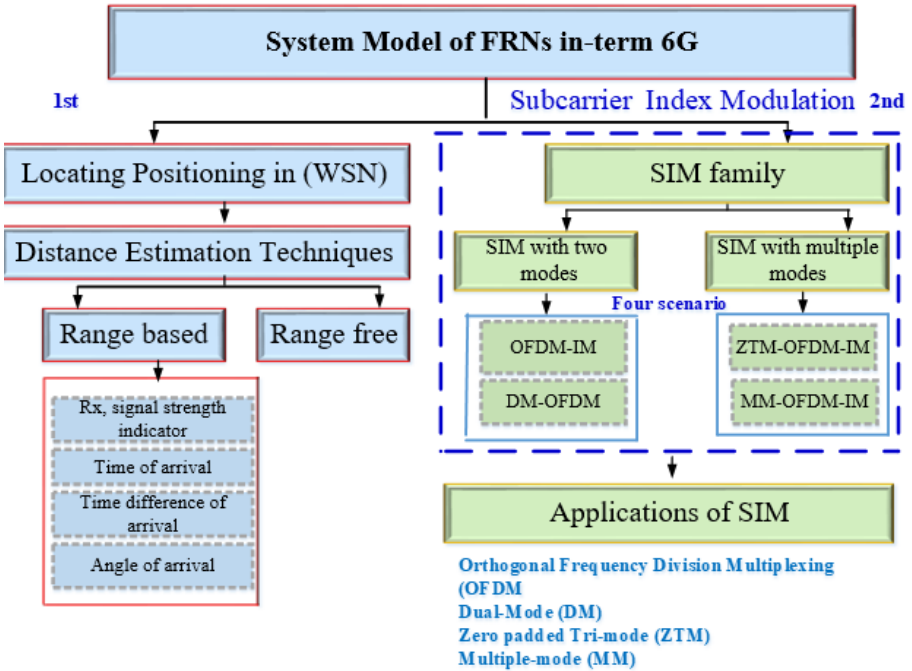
System Model of FRNs in-term 6G

1st

Subcarrier Index Modulation 2nd

Locating Positioning in (WSN)

Distance Estimation Techniques

Range based

Range free

Rx, signal strength indicator

Time of arrival

Time difference of arrival

Angle of arrival

SIM family

SIM with two modes

SIM with multiple modes

Four scenario

OFDM-IM

DM-OFDM

ZTM-OFDM-IM

MM-OFDM-IM

Applications of SIM

Orthogonal Frequency Division Multiplexing (OFDM

Dual-Mode (DM)

Zero padded Tri-mode (ZTM)

Multiple-mode (MM)